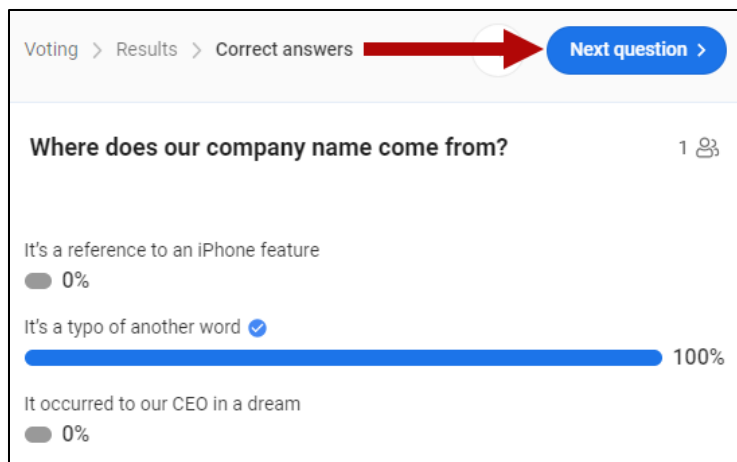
Voting > Results > Correct answers

Next question >

Where does our company name come from?

1

It's a reference to an iPhone feature

0%

It's a typo of another word

100%

It occurred to our CEO in a dream

0%